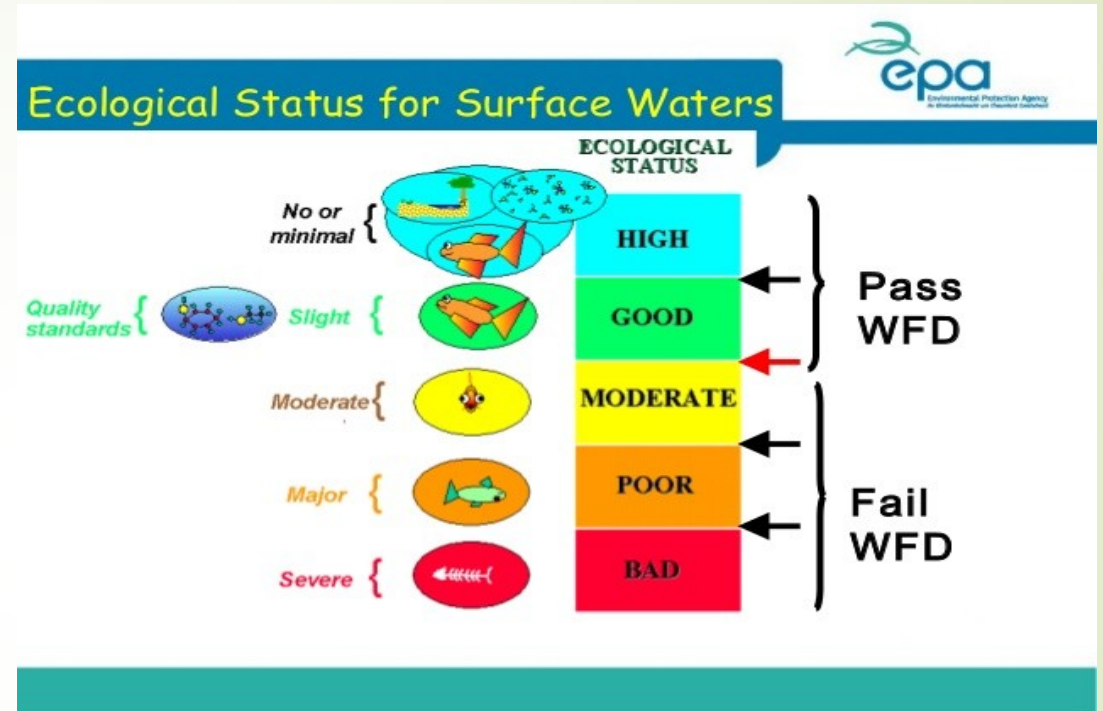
Ecological Status for Surface Waters

epa
Environmental Protection Agency
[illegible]

ECOLOGICAL STATUS

No or minimal
HIGH

Quality standards
Slight
GOOD

Pass WFD

Moderate
MODERATE

Major
POOR

Severe
BAD

Fail WFD